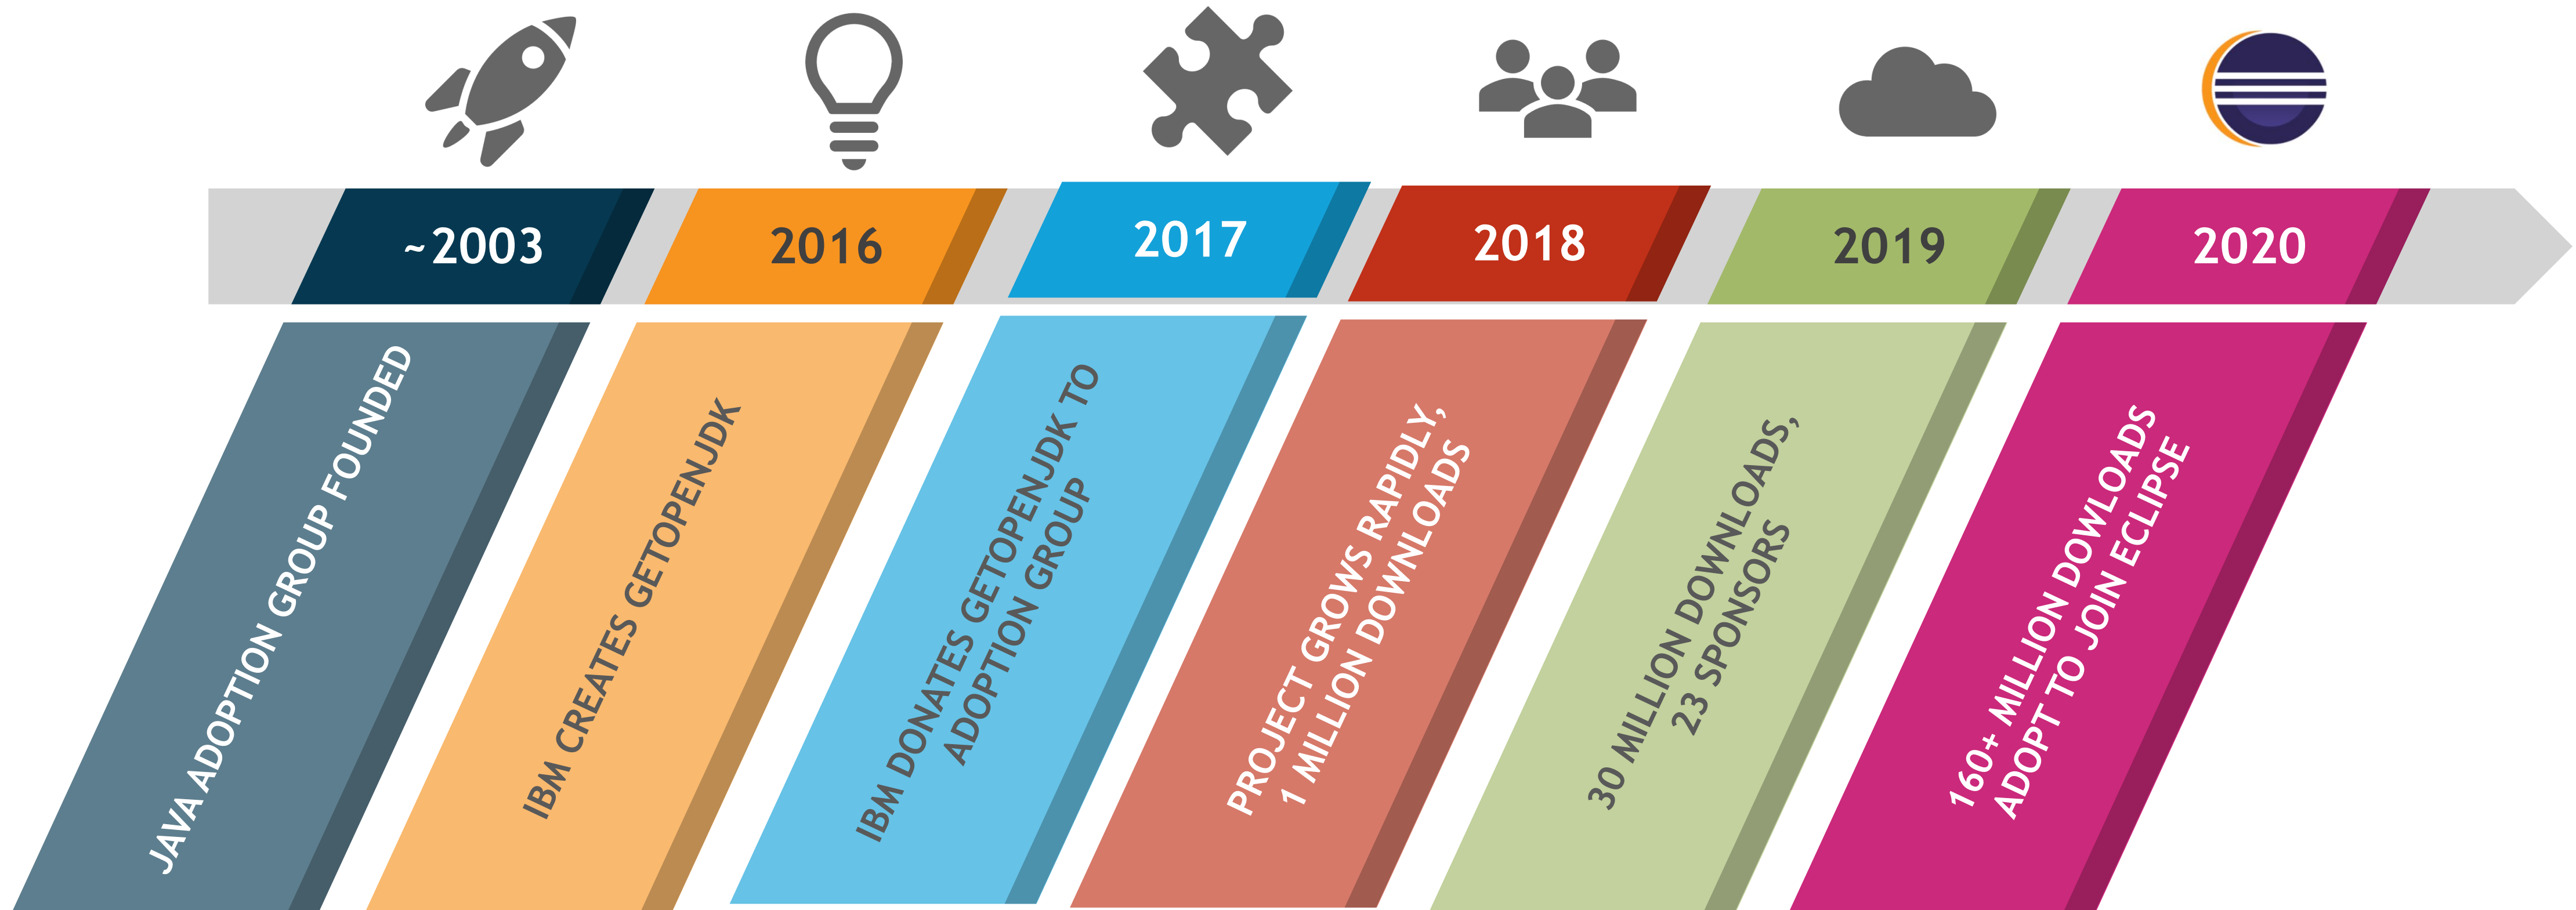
~2003

JAVA ADOPTION GROUP FOUNDED

2016

IBM CREATES GETOPENJDK

2017

IBM DONATES GETOPENJDK TO ADOPTION GROUP

2018

PROJECT GROWS RAPIDLY, 1 MILLION DOWNLOADS

2019

30 MILLION DOWNLOADS, 23 SPONSORS

2020

160+ MILLION DOWLOADS ADOPT TO JOIN ECLIPSE